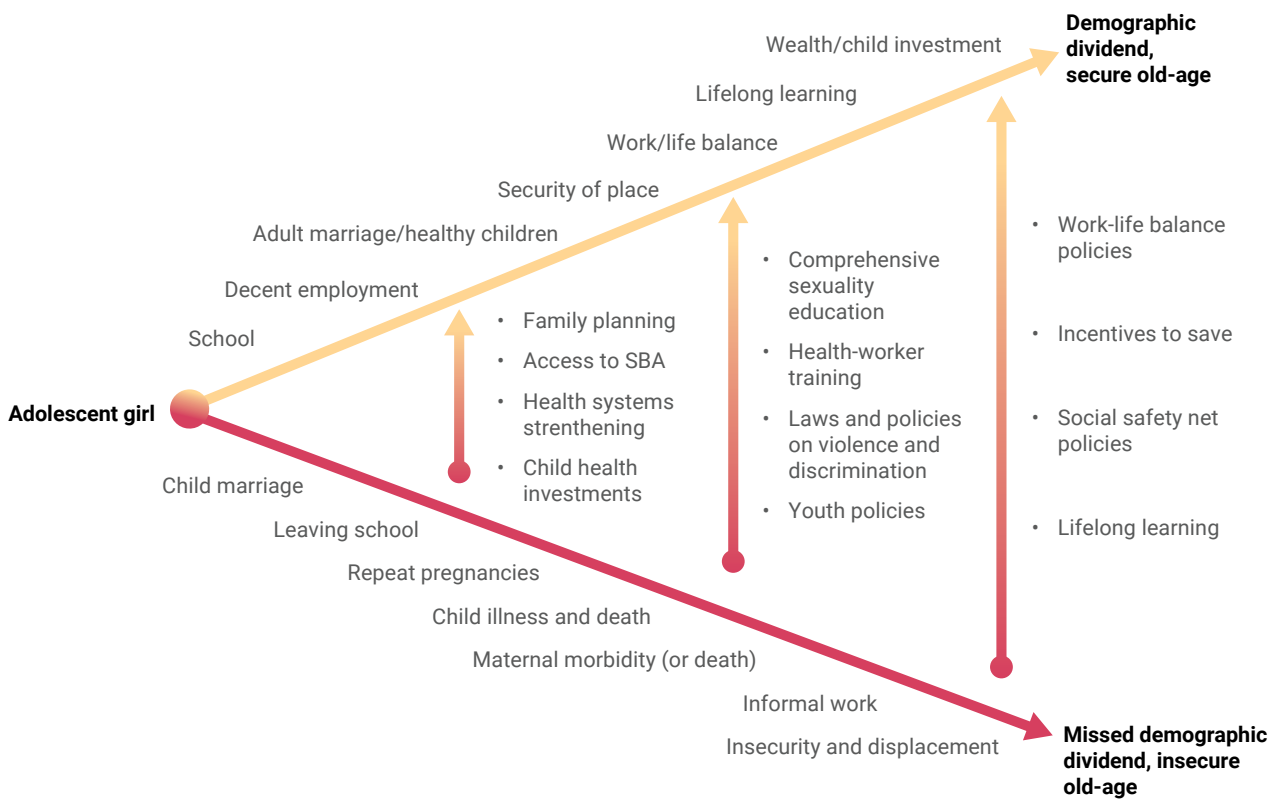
Demographic dividend, secure old-age

Wealth/child investment

Lifelong learning

Work/life balance

Security of place

Adult marriage/healthy children

Decent employment

School

Adolescent girl

Child marriage

Leaving school

Repeat pregnancies

Child illness and death

Maternal morbidity (or death)

Informal work

Insecurity and displacement

Missed demographic dividend, insecure old-age

• Family planning
• Access to SBA
• Health systems strenthening
• Child health investments

• Comprehensive sexuality education
• Health-worker training
• Laws and policies on violence and discrimination
• Youth policies

• Work-life balance policies
• Incentives to save
• Social safety net policies
• Lifelong learning